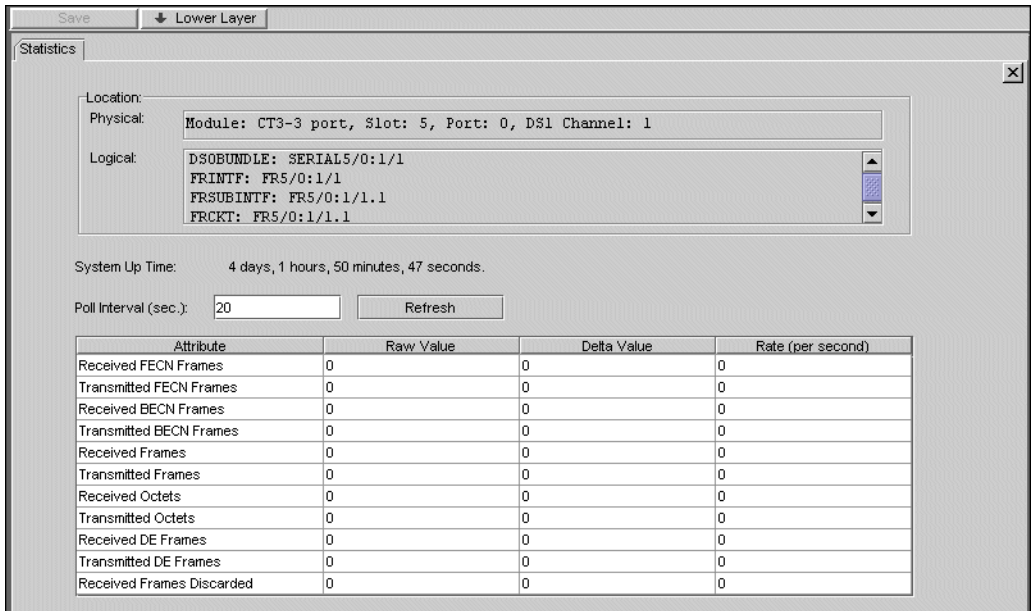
Save ↓ Lower Layer

Statistics

Location:
Physical: Module: CT3-3 port, Slot: 5, Port: 0, DS1 Channel: 1

Logical: DSOBUNDLE: SERIAL5/0:1/1
FRINTF: FR5/0:1/1
FRSUBINTF: FR5/0:1/1.1
FRCKT: FR5/0:1/1.1

System Up Time: 4 days, 1 hours, 50 minutes, 47 seconds.

Poll Interval (sec.): 20 Refresh

| Attribute | Raw Value | Delta Value | Rate (per second) |
|---|---|---|---|
| Received FECN Frames | 0 | 0 | 0 |
| Transmitted FECN Frames | 0 | 0 | 0 |
| Received BECN Frames | 0 | 0 | 0 |
| Transmitted BECN Frames | 0 | 0 | 0 |
| Received Frames | 0 | 0 | 0 |
| Transmitted Frames | 0 | 0 | 0 |
| Received Octets | 0 | 0 | 0 |
| Transmitted Octets | 0 | 0 | 0 |
| Received DE Frames | 0 | 0 | 0 |
| Transmitted DE Frames | 0 | 0 | 0 |
| Received Frames Discarded | 0 | 0 | 0 |